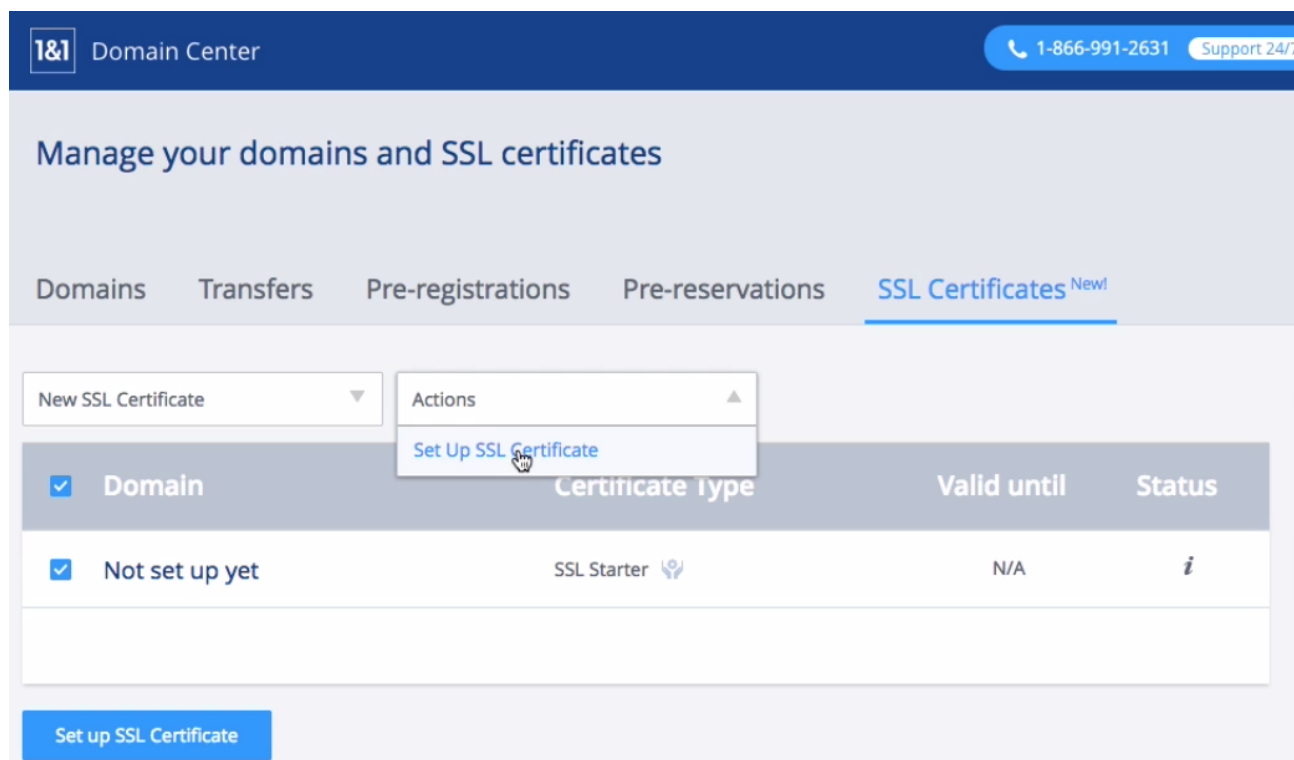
1&1 Domain Center

1-866-991-2631 Support 24/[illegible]

Manage your domains and SSL certificates

Domains Transfers Pre-registrations Pre-reservations SSL Certificates New!

New SSL Certificate

Actions

Set Up SSL Certificate

| Domain | Certificate Type | Valid until | Status |
|---|---|---|---|
| Not set up yet | SSL Starter | N/A | i |

Set up SSL Certificate